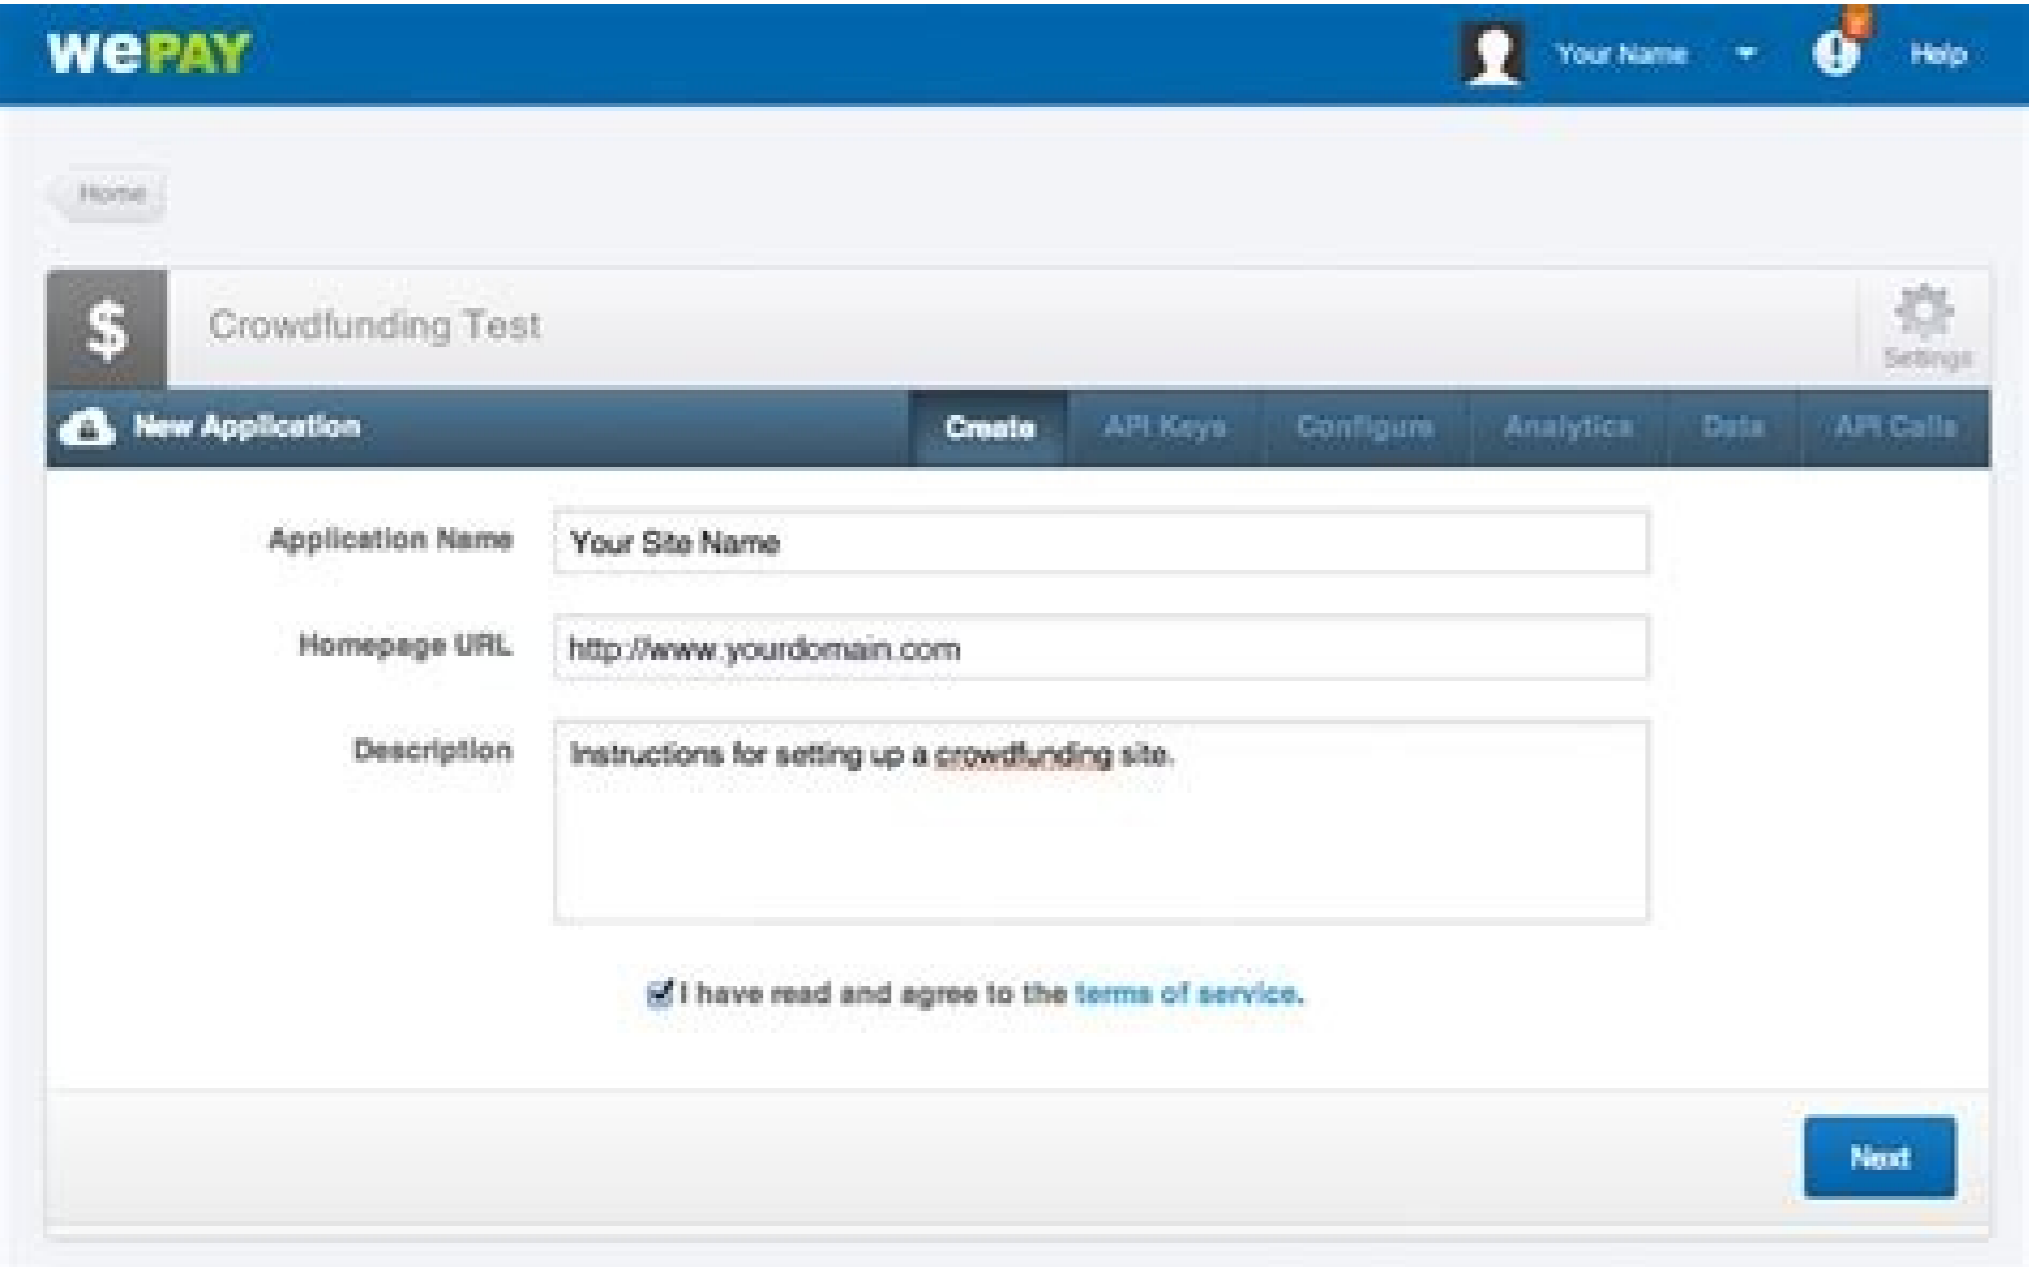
wePAY

Your Name

Help

Home

$

Crowdfunding Test

Settings

New Application

Create

API Keys

Configure

Analytics

Data

API Calls

Application Name

Your Site Name

Homepage URL

http://www.yourdomain.com

Description

Instructions for setting up a crowdfunding site.

I have read and agree to the terms of service.

Next